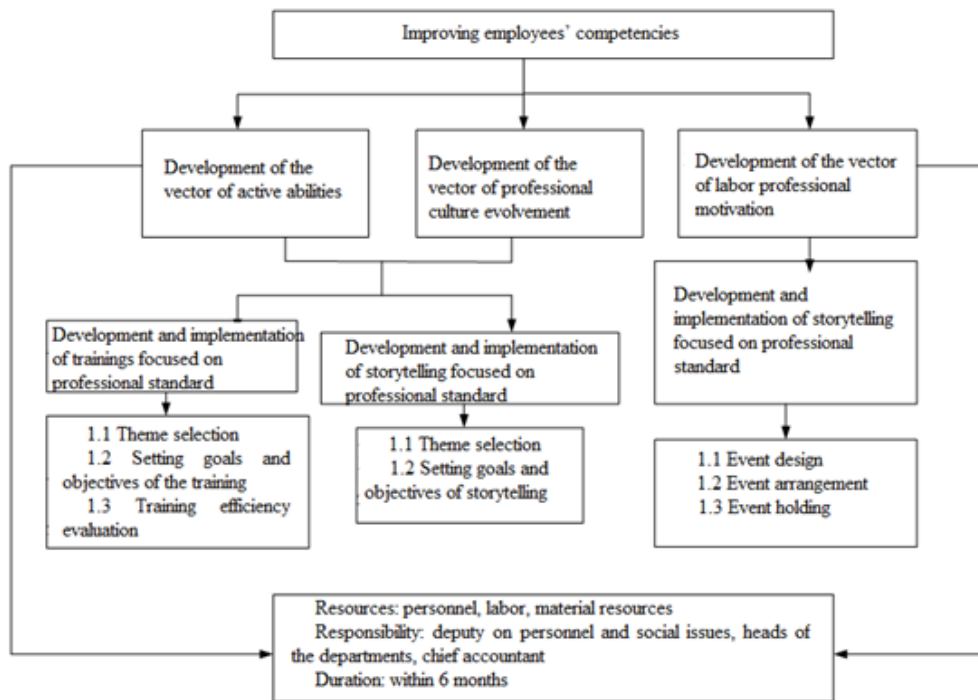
Improving employees' competencies

Development of the vector of active abilities

Development of the vector of professional culture evolvement

Development of the vector of labor professional motivation

Development and implementation of trainings focused on professional standard

1.1 Theme selection
1.2 Setting goals and objectives of the training
1.3 Training efficiency evaluation

Development and implementation of storytelling focused on professional standard

1.1 Theme selection
1.2 Setting goals and objectives of storytelling

Development and implementation of storytelling focused on professional standard

1.1 Event design
1.2 Event arrangement
1.3 Event holding

Resources: personnel, labor, material resources
Responsibility: deputy on personnel and social issues, heads of the departments, chief accountant
Duration: within 6 months